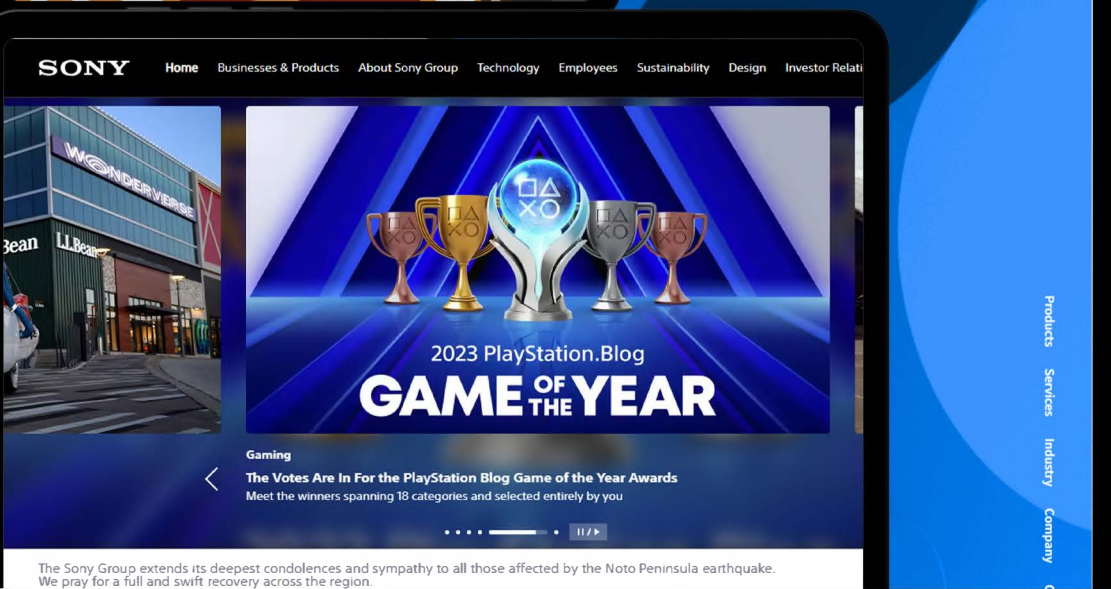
SONY Home Businesses & Products About Sony Group Technology Employees Sustainability Design Investor Relati

WONDERVERSE

Bean L.L.Bean

2023 PlayStation.Blog
GAME OF THE YEAR

Gaming
The Votes Are In For the PlayStation Blog Game of the Year Awards
Meet the winners spanning 18 categories and selected entirely by you

The Sony Group extends its deepest condolences and sympathy to all those affected by the Noto Peninsula earthquake.
We pray for a full and swift recovery across the region.

Products
Services
Industry
Company